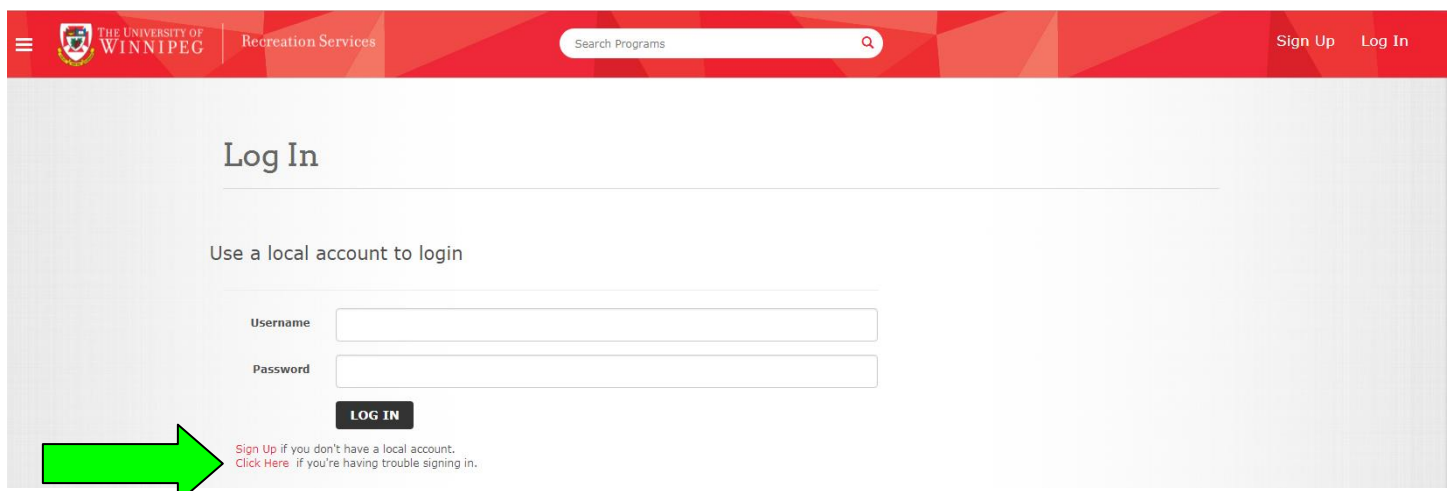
THE UNIVERSITY OF WINNIPEG
Recreation Services
Search Programs
Sign Up Log In

Log In

Use a local account to login

Username
Password
LOG IN

Sign Up if you don't have a local account.
Click Here if you're having trouble signing in.